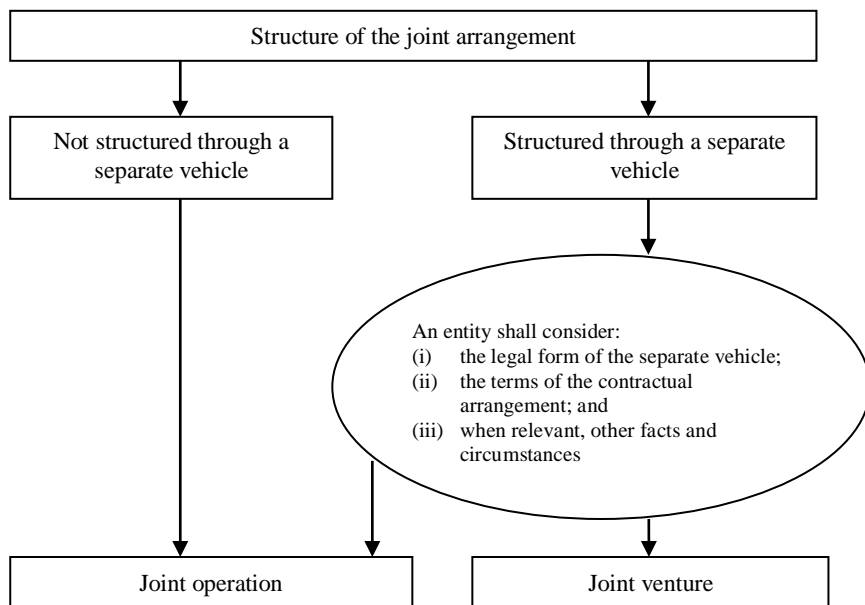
Structure of the joint arrangement

Not structured through a separate vehicle

Structured through a separate vehicle

An entity shall consider:
(i) the legal form of the separate vehicle;
(ii) the terms of the contractual arrangement; and
(iii) when relevant, other facts and circumstances

Joint operation

Joint venture